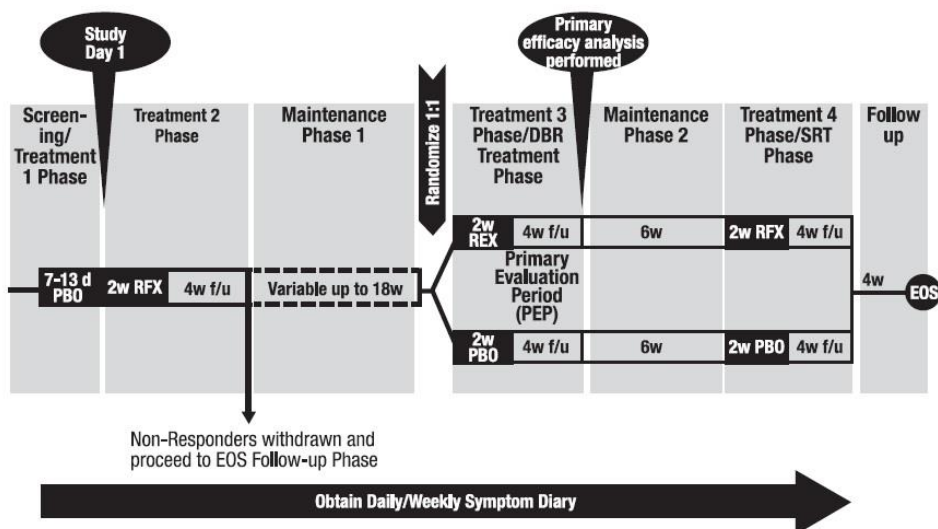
Study Day 1

Primary efficacy analysis performed

Screening/ Treatment 1 Phase

Treatment 2 Phase

Maintenance Phase 1

Randomize 1:1

Treatment 3 Phase/DBR Treatment Phase

Maintenance Phase 2

Treatment 4 Phase/SRT Phase

Follow up

7-13 d PBO

2w RFX

4w f/u

Variable up to 18w

2w REX

4w f/u

6w

2w RFX

4w f/u

Primary Evaluation Period (PEP)

2w PBO

4w f/u

6w

2w PBO

4w f/u

4w

EOS

Non-Responders withdrawn and proceed to EOS Follow-up Phase

Obtain Daily/Weekly Symptom Diary